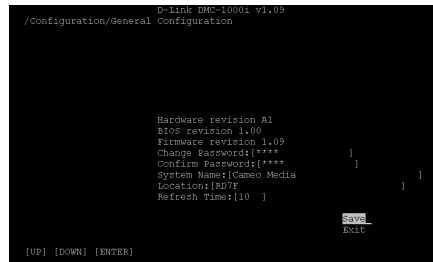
D-Link DMC-1000i v1.09
/Configuration/General Configuration

Hardware revision A1
BIOS revision 1.00
Firmware revision 1.09
Change Password:[****          ]
Confirm Password:[****          ]
System Name:[Cameo Media          ]
Location:[RD7F          ]
Refresh Time:[10 ]

Save
Exit

[UP] [DOWN] [ENTER]